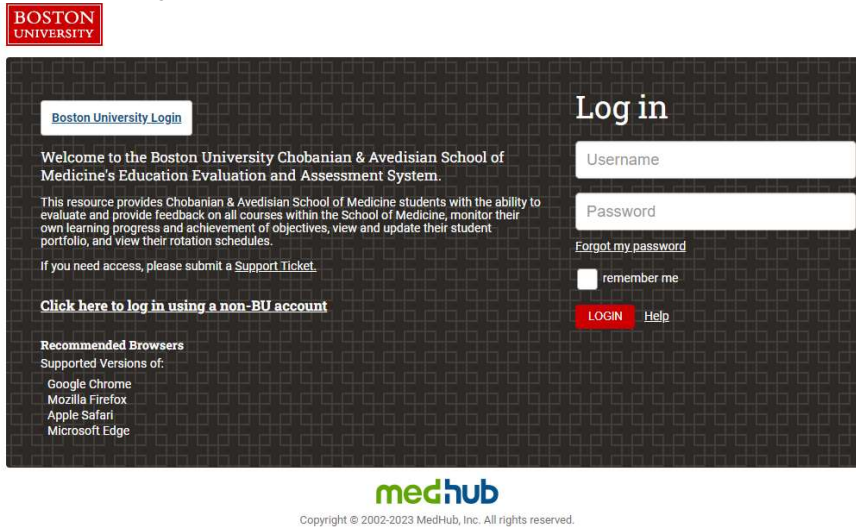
BOSTON
UNIVERSITY

Boston University Login

Welcome to the Boston University Chobanian & Avedisian School of Medicine's Education Evaluation and Assessment System.

This resource provides Chobanian & Avedisian School of Medicine students with the ability to evaluate and provide feedback on all courses within the School of Medicine, monitor their own learning progress and achievement of objectives, view and update their student portfolio, and view their rotation schedules.

If you need access, please submit a Support Ticket.

Click here to log in using a non-BU account

Recommended Browsers
Supported Versions of:
Google Chrome
Mozilla Firefox
Apple Safari
Microsoft Edge

Log in

Username

Password

Forgot my password

remember me

LOGIN Help

medhub

Copyright © 2002-2023 MedHub, Inc. All rights reserved.